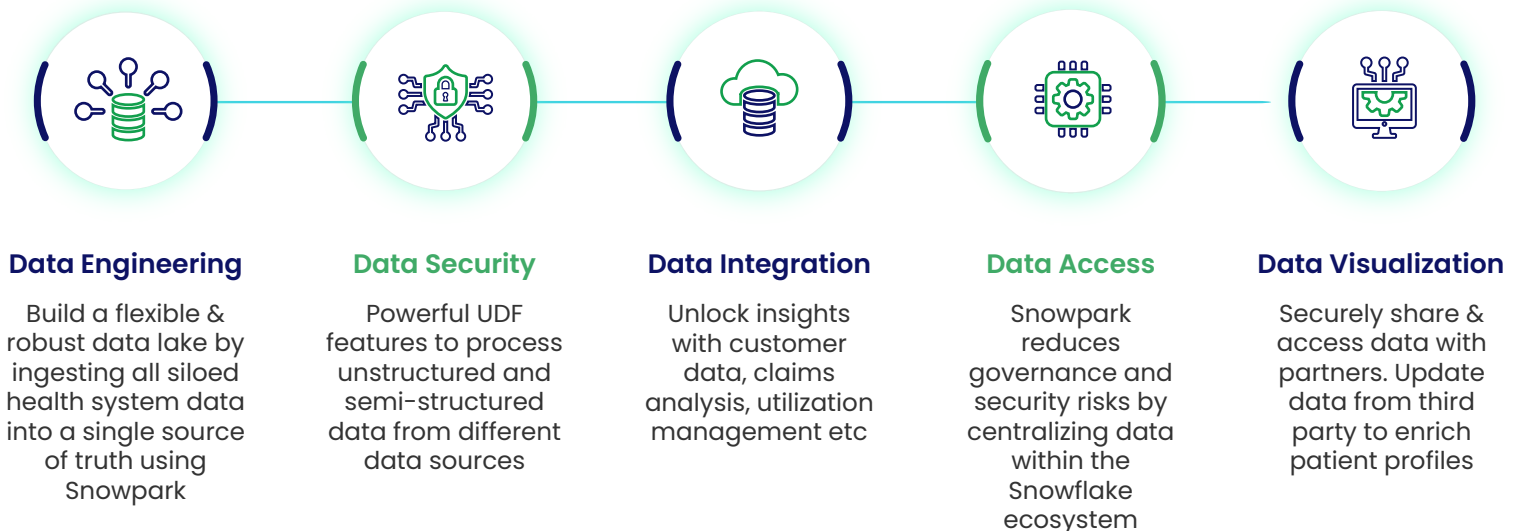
Data Engineering

Build a flexible & robust data lake by ingesting all siloed health system data into a single source of truth using Snowpark

Data Security

Powerful UDF features to process unstructured and semi-structured data from different data sources

Data Integration

Unlock insights with customer data, claims analysis, utilization management etc

Data Access

Snowpark reduces governance and security risks by centralizing data within the Snowflake ecosystem

Data Visualization

Securely share & access data with partners. Update data from third party to enrich patient profiles